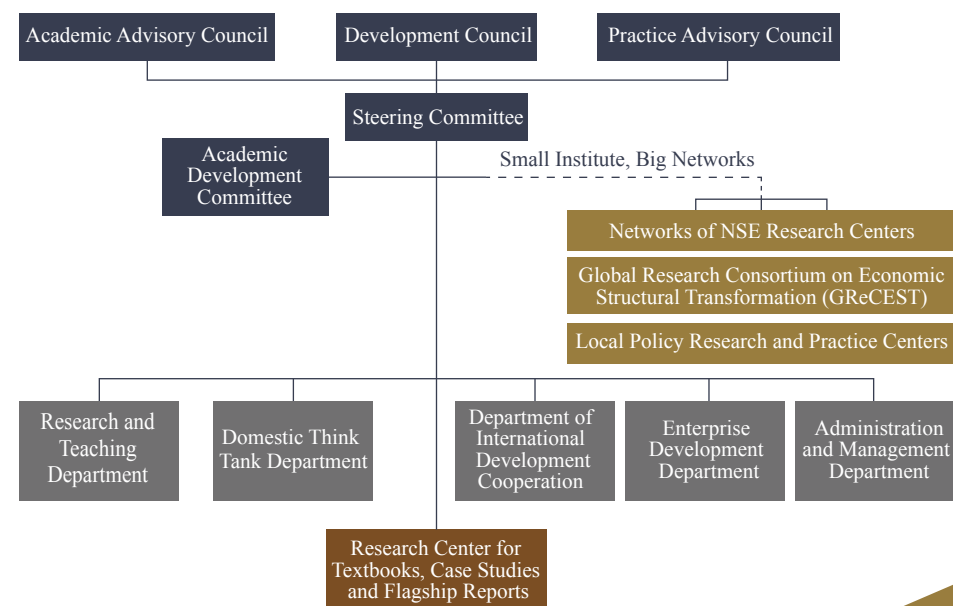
Academic Advisory Council

Development Council

Practice Advisory Council

Steering Committee

Academic Development Committee

Small Institute, Big Networks

Networks of NSE Research Centers

Global Research Consortium on Economic Structural Transformation (GReCEST)

Local Policy Research and Practice Centers

Research and Teaching Department

Domestic Think Tank Department

Department of International Development Cooperation

Enterprise Development Department

Administration and Management Department

Research Center for Textbooks, Case Studies and Flagship Reports